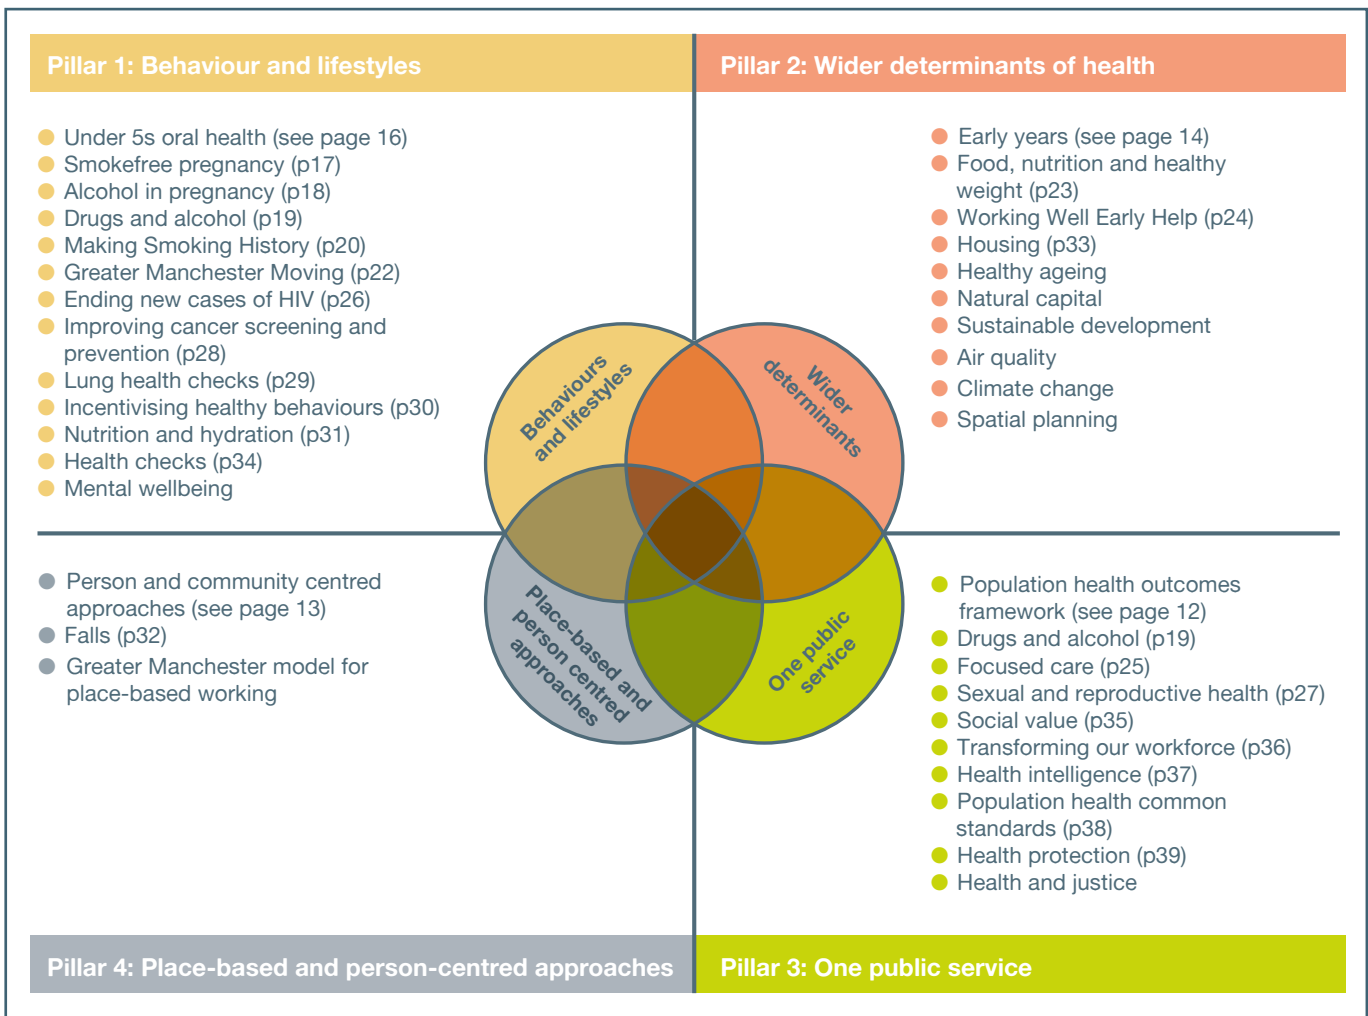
Pillar 1: Behaviour and lifestyles

Pillar 2: Wider determinants of health

- Under 5s oral health (see page 16)
- Smokefree pregnancy (p17)
- Alcohol in pregnancy (p18)
- Drugs and alcohol (p19)
- Making Smoking History (p20)
- Greater Manchester Moving (p22)
- Ending new cases of HIV (p26)
- Improving cancer screening and prevention (p28)
- Lung health checks (p29)
- Incentivising healthy behaviours (p30)
- Nutrition and hydration (p31)
- Health checks (p34)
- Mental wellbeing

- Early years (see page 14)
- Food, nutrition and healthy weight (p23)
- Working Well Early Help (p24)
- Housing (p33)
- Healthy ageing
- Natural capital
- Sustainable development
- Air quality
- Climate change
- Spatial planning

Behaviours and lifestyles

Wider determinants

Place-based and person centred approaches

One public service

- Person and community centred approaches (see page 13)
- Falls (p32)
- Greater Manchester model for place-based working

- Population health outcomes framework (see page 12)
- Drugs and alcohol (p19)
- Focused care (p25)
- Sexual and reproductive health (p27)
- Social value (p35)
- Transforming our workforce (p36)
- Health intelligence (p37)
- Population health common standards (p38)
- Health protection (p39)
- Health and justice

Pillar 4: Place-based and person-centred approaches

Pillar 3: One public service